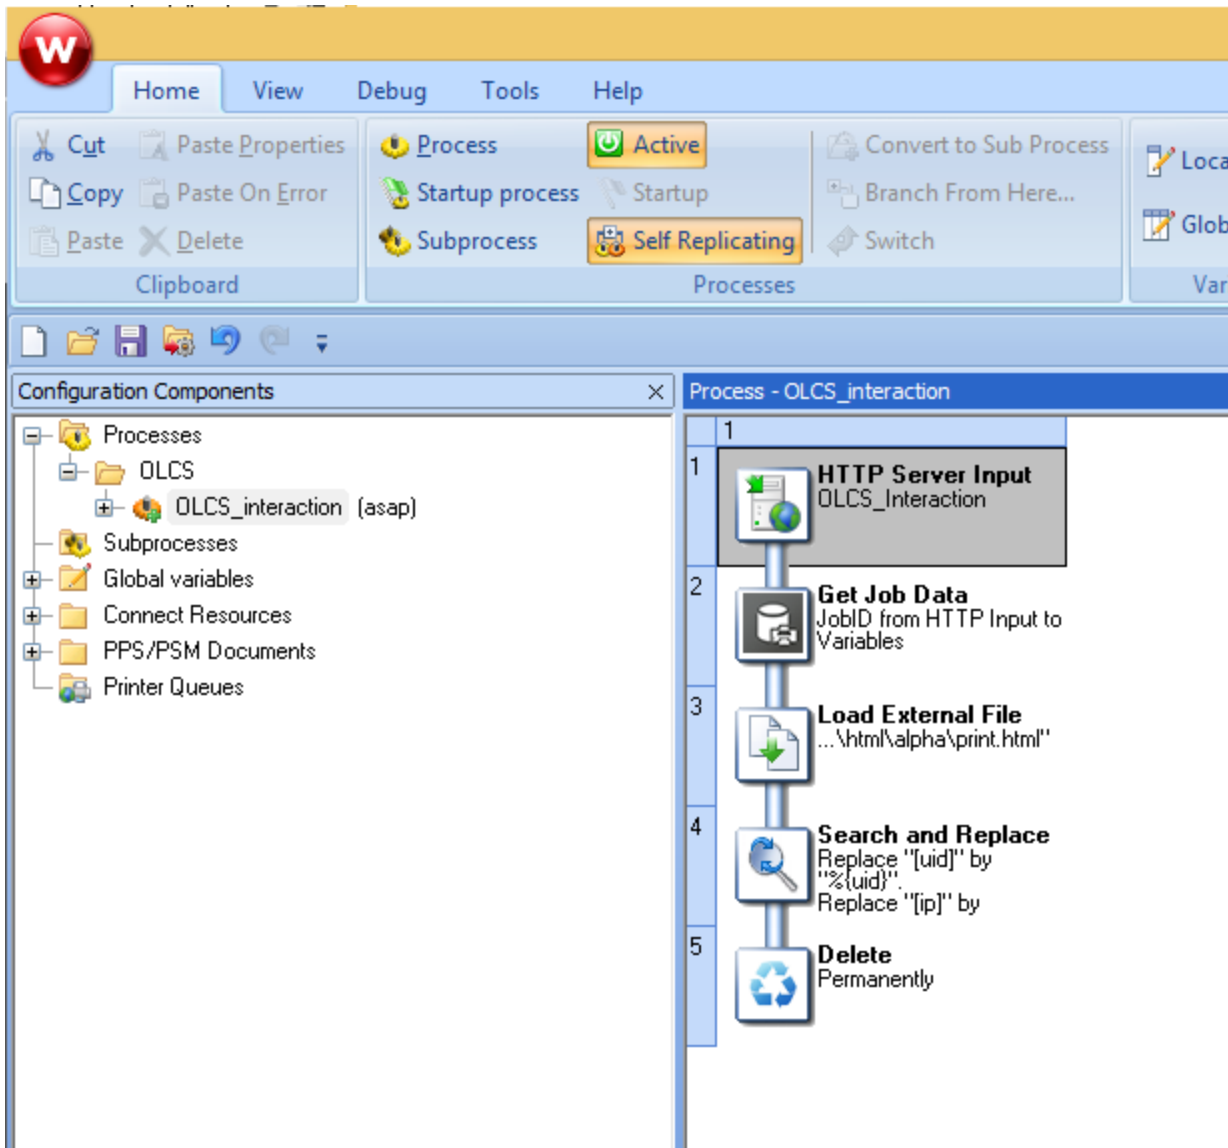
Home View Debug Tools Help

Cut
Copy
Paste
Paste Properties
Paste On Error
Delete
Clipboard

Process
Startup process
Subprocess
Active
Startup
Self Replicating
Convert to Sub Process
Branch From Here...
Switch
Processes

Loca
Glob
Var

Configuration Components

Processes
OLCS
OLCS_interaction (asap)
Subprocesses
Global variables
Connect Resources
PPS/PSM Documents
Printer Queues

Process - OLCS_interaction

1

1
HTTP Server Input
OLCS_Interaction

2
Get Job Data
JobID from HTTP Input to Variables

3
Load External File
...\html\alpha\print.html"

4
Search and Replace
Replace "[uid]" by "%{uid}".
Replace "[ip]" by

5
Delete
Permanently